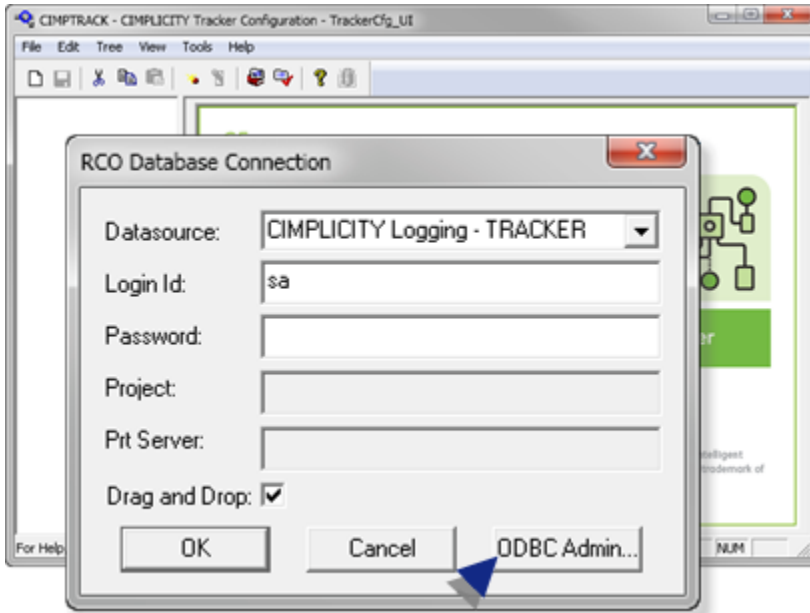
CIMPTRACK - CIMPLICITY Tracker Configuration - TrackerCfg_UI

File Edit Tree View Tools Help

RCO Database Connection

Datasource: CIMPLICITY Logging - TRACKER

Login Id: sa

Password:

Project:

Prt Server:

Drag and Drop: ☑

OK Cancel ODBC Admin...

For Help

NUM

er

telligent
trademark of